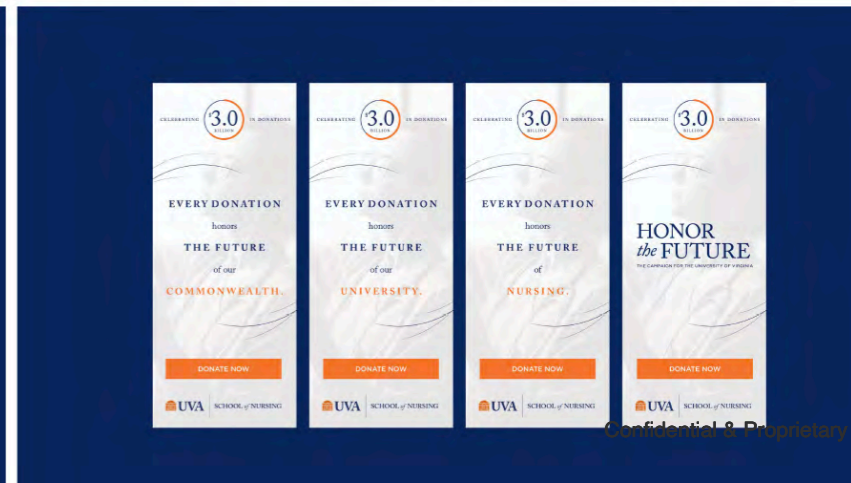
CELEBRATING $3.0 BILLION IN DONATIONS

EVERY DONATION
honors
THE FUTURE
of our
COMMONWEALTH.

DONATE NOW

UVA | SCHOOL of NURSING

CELEBRATING $3.0 BILLION IN DONATIONS

EVERY DONATION
honors
THE FUTURE
of our
UNIVERSITY.

DONATE NOW

UVA | SCHOOL of NURSING

CELEBRATING $3.0 BILLION IN DONATIONS

EVERY DONATION
honors
THE FUTURE
of
NURSING.

DONATE NOW

UVA | SCHOOL of NURSING

CELEBRATING $3.0 BILLION IN DONATIONS

HONOR
the FUTURE
THE CAMPAIGN FOR THE UNIVERSITY OF VIRGINIA

DONATE NOW

UVA | SCHOOL of NURSING

Confidential & Proprietary